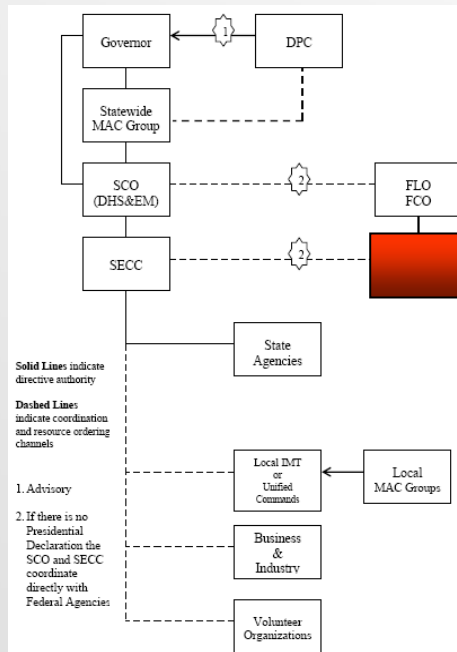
Governor

1

DPC

Statewide MAC Group

SCO (DHS&EM)

2

FLO FCO

SECC

2

State Agencies

Solid Lines indicate directive authority

Dashed Lines indicate coordination and resource ordering channels

1. Advisory

2. If there is no Presidential Declaration the SCO and SECC coordinate directly with Federal Agencies

Local IMT or Unified Commands

Local MAC Groups

Business & Industry

Volunteer Organizations